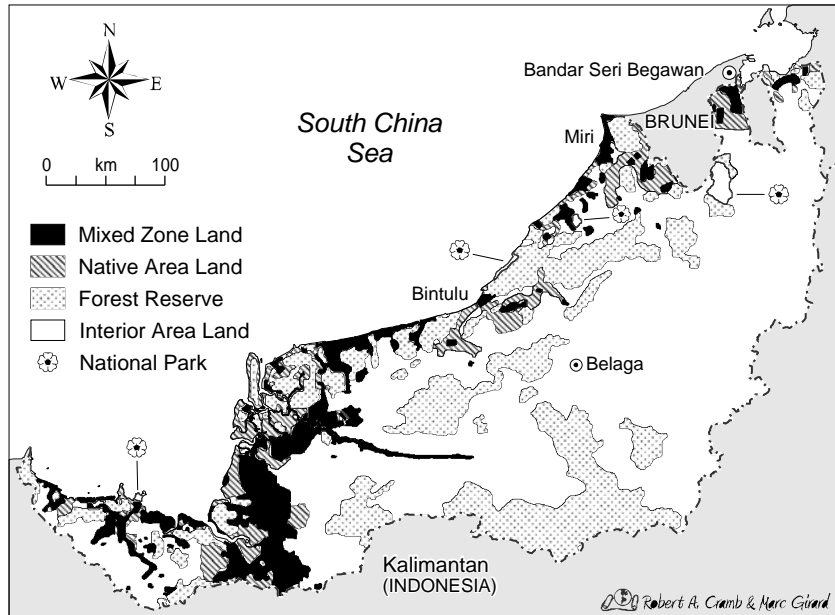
N
W
E
S

South China Sea

0 km 100

Mixed Zone Land
Native Area Land
Forest Reserve
Interior Area Land
National Park

Bandar Seri Begawan
BRUNEI
Miri
Bintulu
Belaga

Kalimantan
(INDONESIA)

Robert A. Cramb & Marc Girard